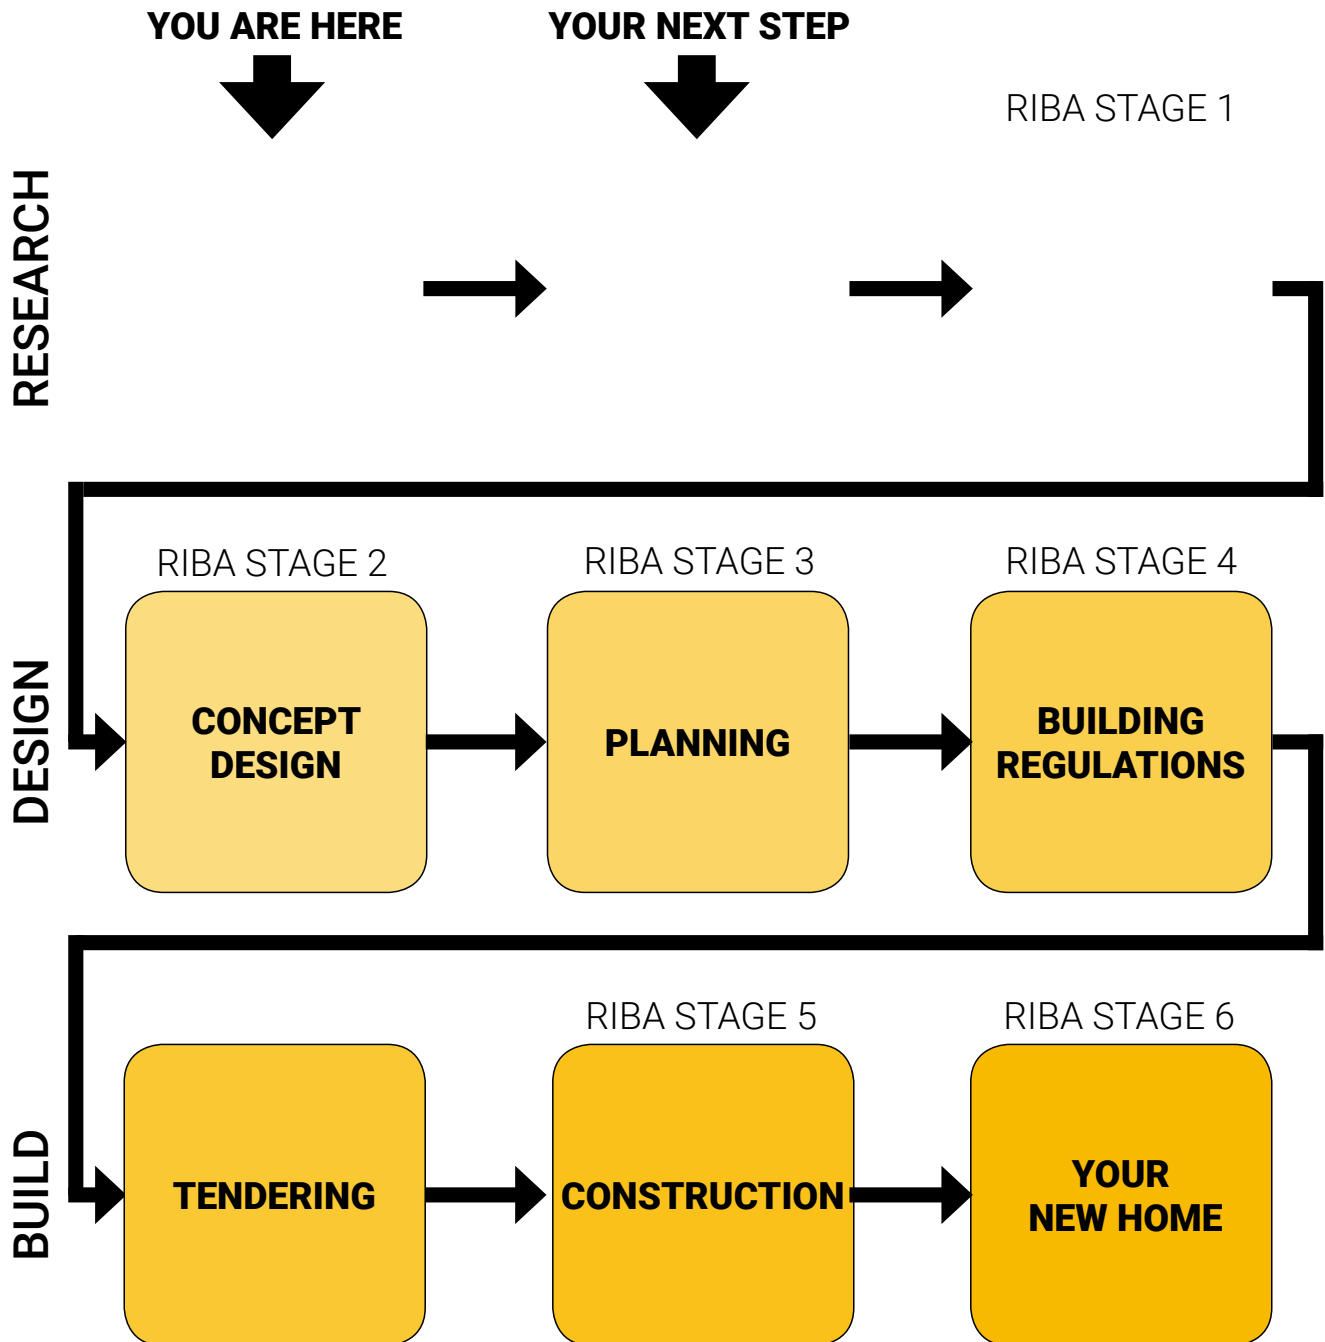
YOU ARE HERE

YOUR NEXT STEP

RIBA STAGE 1

RESEARCH

DESIGN

RIBA STAGE 2

CONCEPT DESIGN

RIBA STAGE 3

PLANNING

RIBA STAGE 4

BUILDING REGULATIONS

BUILD

TENDERING

RIBA STAGE 5

CONSTRUCTION

RIBA STAGE 6

YOUR NEW HOME